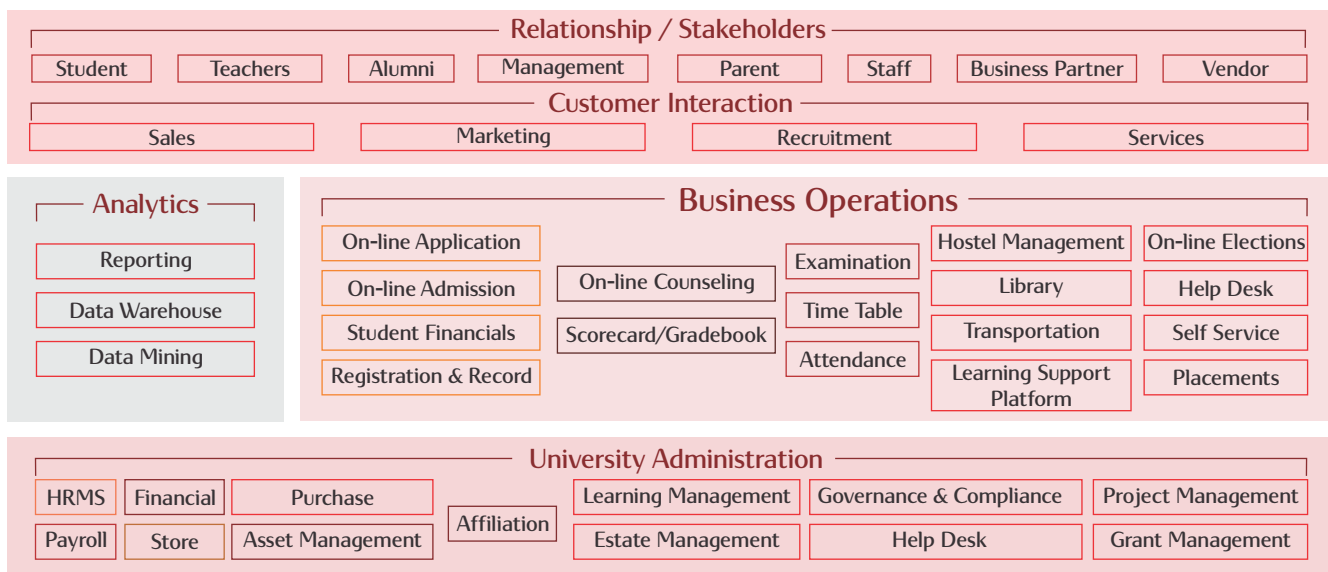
Relationship / Stakeholders

Student
Teachers
Alumni
Management
Parent
Staff
Business Partner
Vendor

Customer Interaction

Sales
Marketing
Recruitment
Services

Analytics

Reporting
Data Warehouse
Data Mining

Business Operations

On-line Application
On-line Admission
Student Financials
Registration & Record
On-line Counseling
Scorecard/Gradebook
Examination
Time Table
Attendance
Hostel Management
Library
Transportation
Learning Support Platform
On-line Elections
Help Desk
Self Service
Placements

University Administration

HRMS
Financial
Purchase
Payroll
Store
Asset Management
Affiliation
Learning Management
Estate Management
Governance & Compliance
Help Desk
Project Management
Grant Management